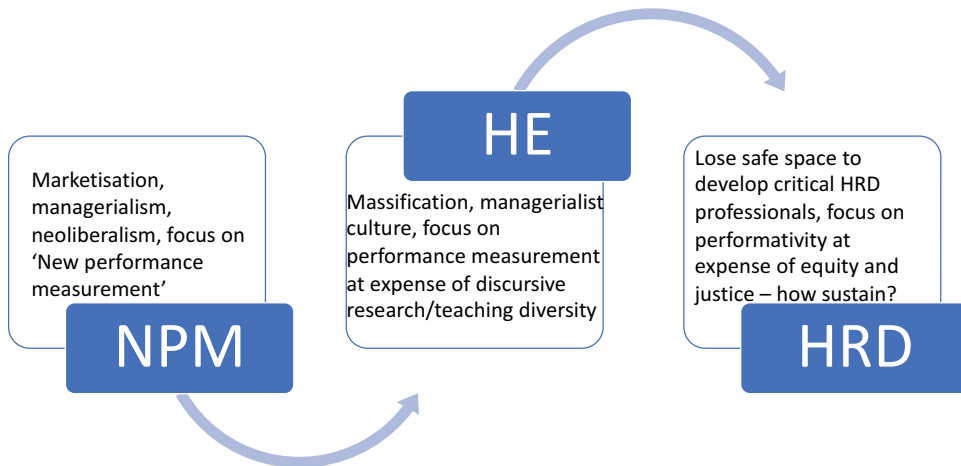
Marketisation, managerialism, neoliberalism, focus on ‘New performance measurement’

NPM

HE

Massification, managerialist culture, focus on performance measurement at expense of discursive research/teaching diversity

Lose safe space to develop critical HRD professionals, focus on performativity at expense of equity and justice – how sustain?

HRD